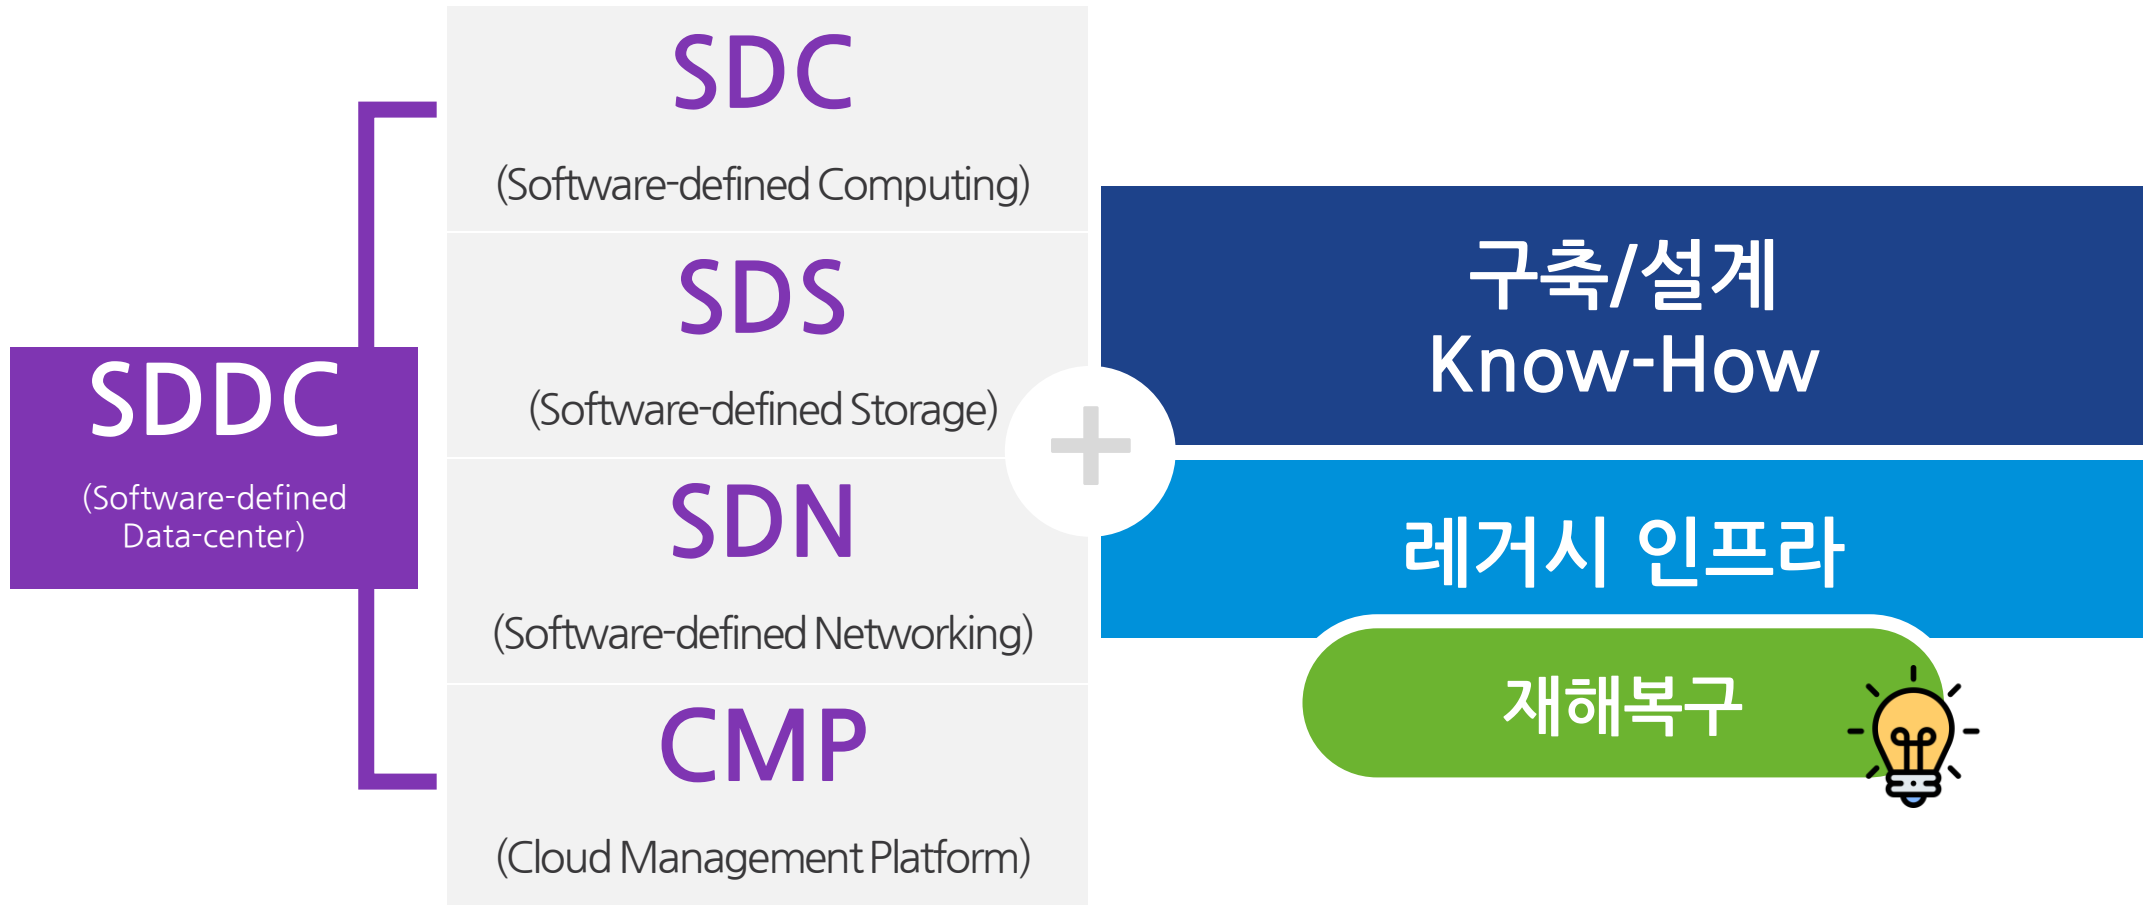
SDDC
(Software-defined Data-center)

SDC
(Software-defined Computing)

SDS
(Software-defined Storage)

SDN
(Software-defined Networking)

CMP
(Cloud Management Platform)

+

구축/설계
Know-How

레거시 인프라

재해복구